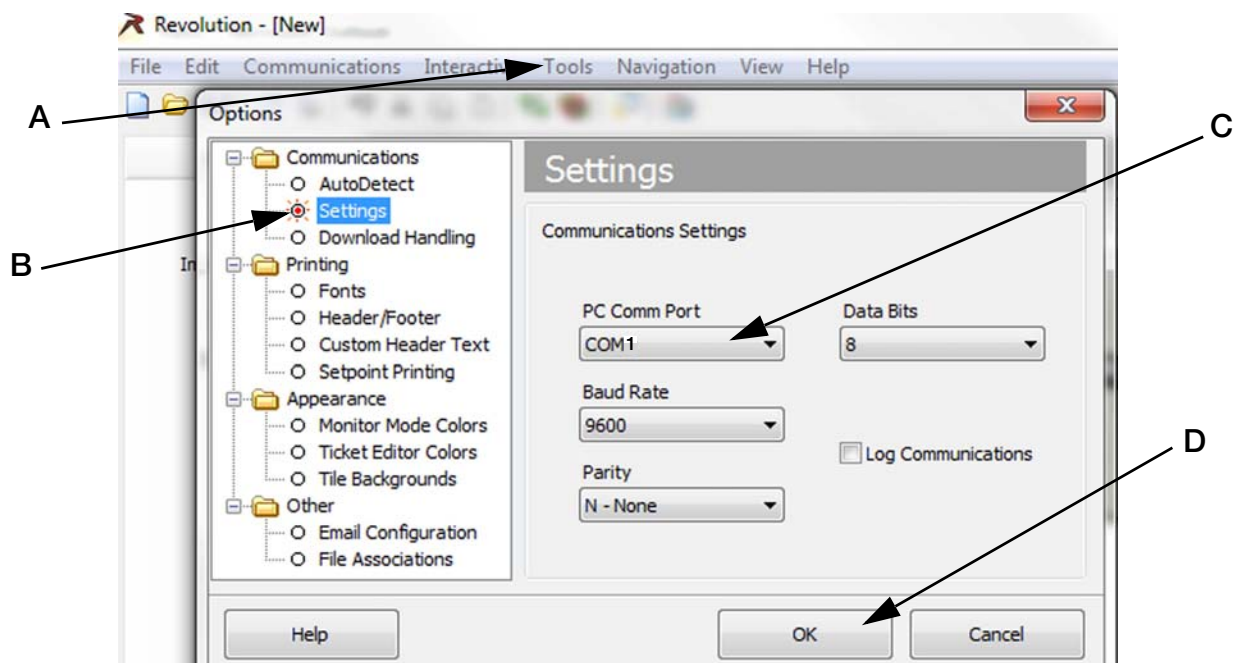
Revolution - [New]

File Edit Communications Interacti Tools Navigation View Help

A

Options

C

Communications
AutoDetect
Settings
Download Handling
Printing
Fonts
Header/Footer
Custom Header Text
Setpoint Printing
Appearance
Monitor Mode Colors
Ticket Editor Colors
Tile Backgrounds
Other
Email Configuration
File Associations

B

Settings

Communications Settings

PC Comm Port
COM1

Data Bits
8

Baud Rate
9600

Log Communications

Parity
N - None

D

Help

OK

Cancel